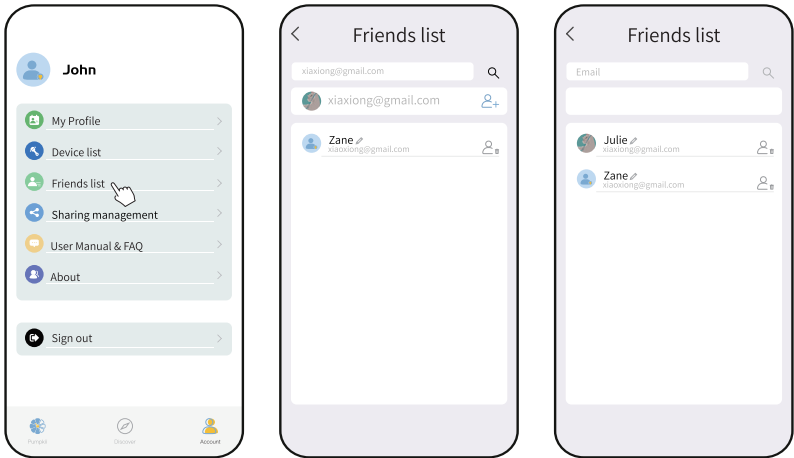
John

My Profile
Device list
Friends list
Sharing management
User Manual & FAQ
About

Sign out

Pumps
Discover
Account

Friends list

xiaxiong@gmail.com

xiaxiong@gmail.com

Zane
xiaoxiong@gmail.com

Friends list

Email

Julie
xiaoxiong@gmail.com

Zane
xiaoxiong@gmail.com